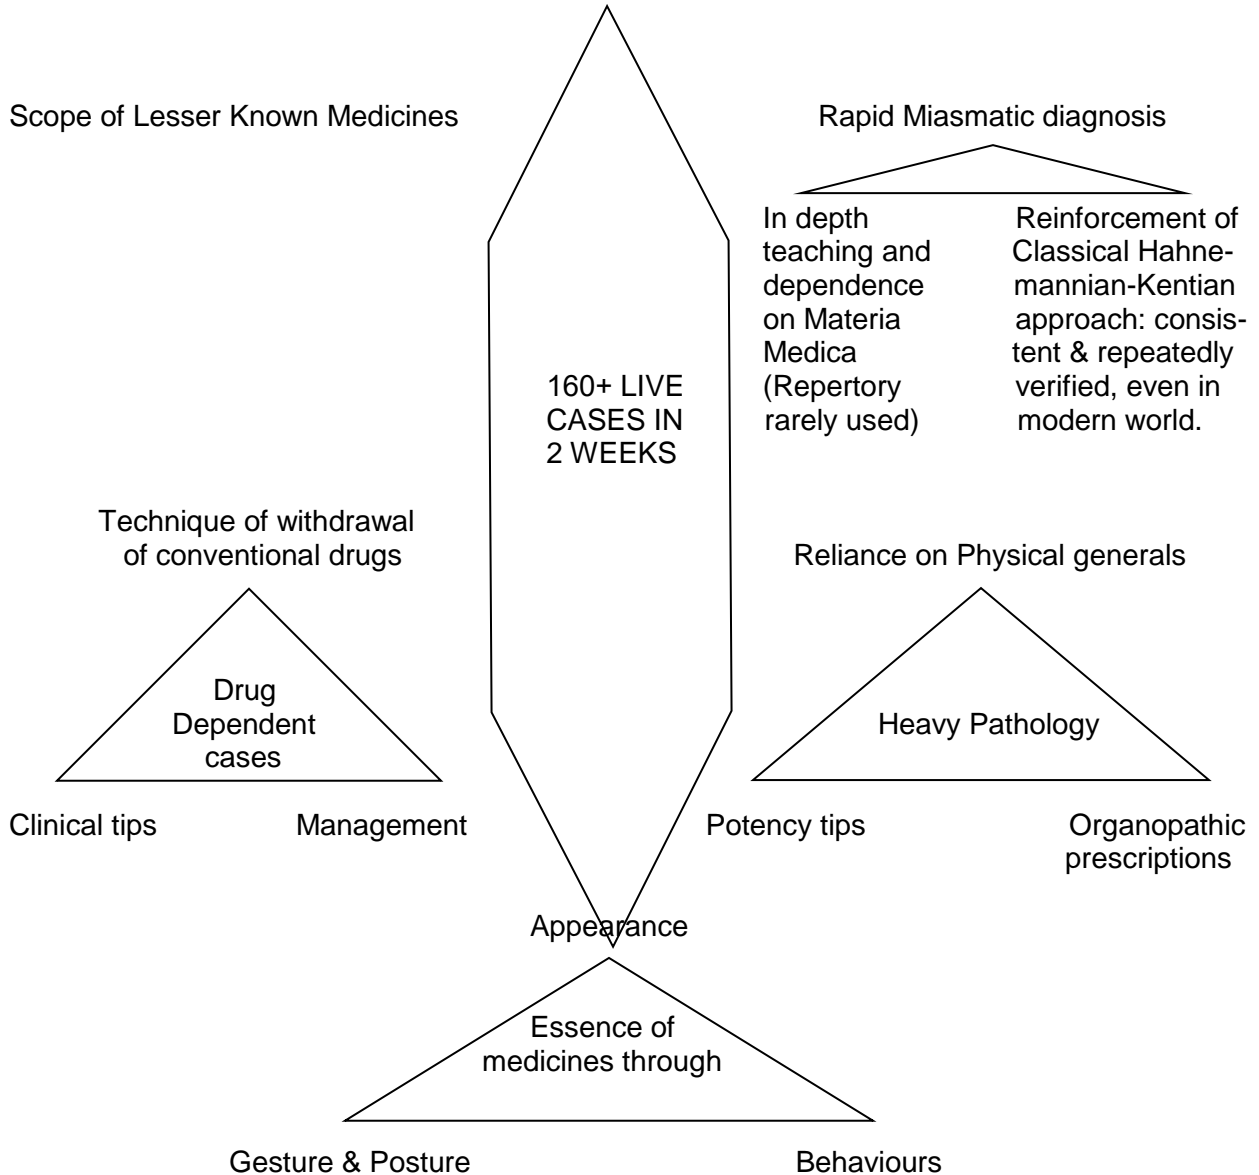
Scope of Lesser Known Medicines

160+ LIVE CASES IN 2 WEEKS

Rapid Miasmatic diagnosis

In depth teaching and dependence on Materia Medica (Repertory rarely used)

Reinforcement of Classical Hahnemannian-Kentian approach: consistent & repeatedly verified, even in modern world.

Technique of withdrawal of conventional drugs

Drug Dependent cases

Clinical tips

Management

Reliance on Physical generals

Heavy Pathology

Potency tips

Organopathic prescriptions

Appearance

Essence of medicines through

Gesture & Posture

Behaviours